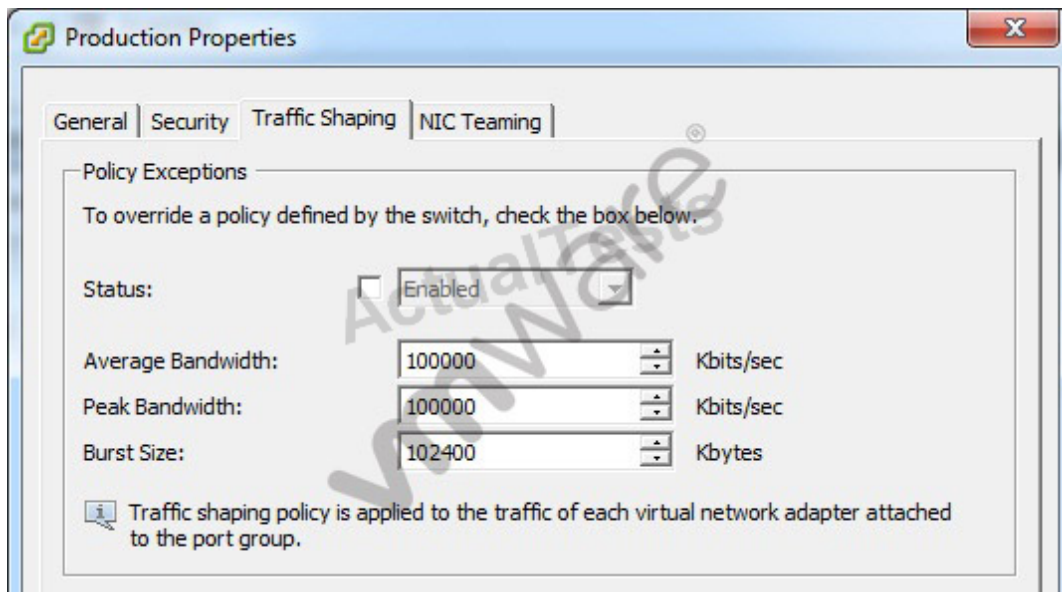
Production Properties

General | Security | Traffic Shaping | NIC Teaming

Policy Exceptions

To override a policy defined by the switch, check the box below.

Status: Enabled

Average Bandwidth: 100000 Kbits/sec

Peak Bandwidth: 100000 Kbits/sec

Burst Size: 102400 Kbytes

Traffic shaping policy is applied to the traffic of each virtual network adapter attached to the port group.

ActualTests

vmware®